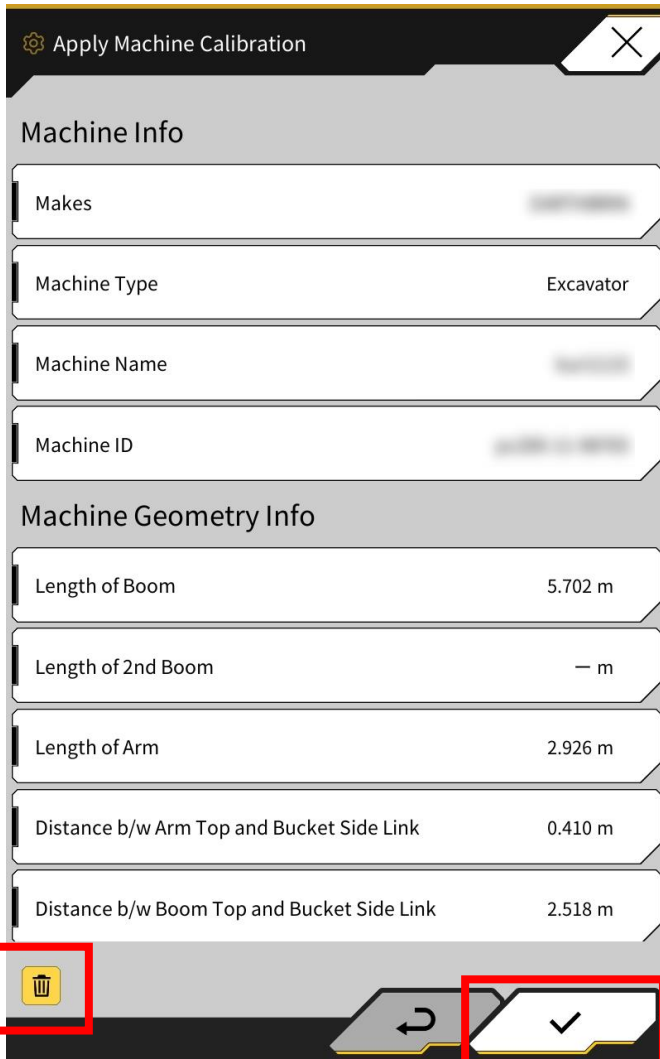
Apply Machine Calibration

Machine Info

Makes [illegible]

Machine Type Excavator

Machine Name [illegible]

Machine ID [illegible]

Machine Geometry Info

Length of Boom 5.702 m

Length of 2nd Boom — m

Length of Arm 2.926 m

Distance b/w Arm Top and Bucket Side Link 0.410 m

Distance b/w Boom Top and Bucket Side Link 2.518 m